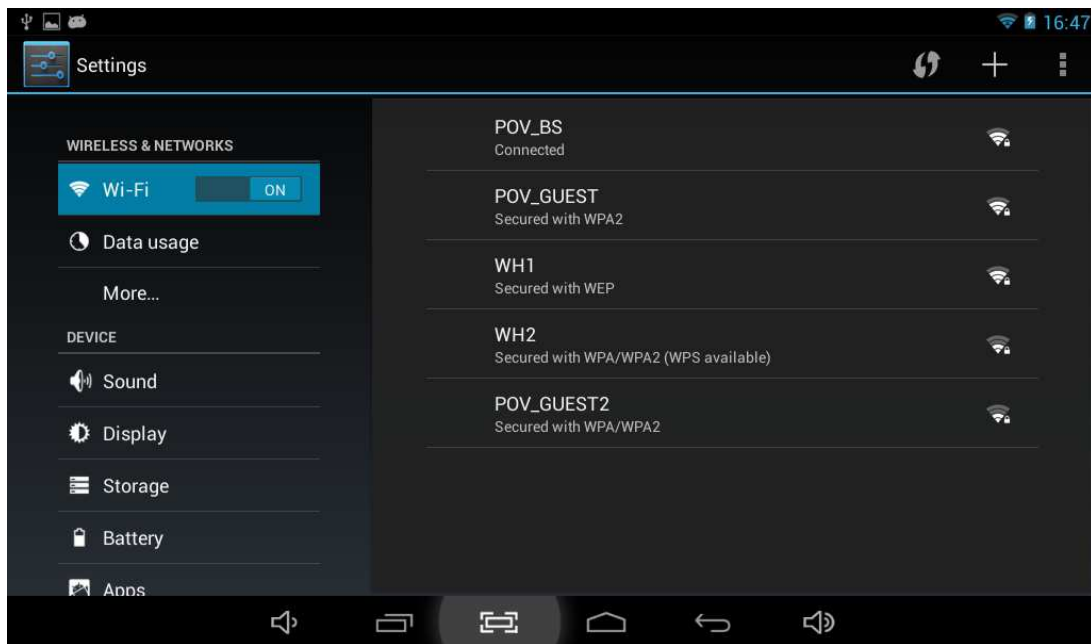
16:47

Settings

WIRELESS & NETWORKS

Wi-Fi ON

Data usage

More...

DEVICE

Sound

Display

Storage

Battery

Apps

POV_BS
Connected

POV_GUEST
Secured with WPA2

WH1
Secured with WEP

WH2
Secured with WPA/WPA2 (WPS available)

POV_GUEST2
Secured with WPA/WPA2